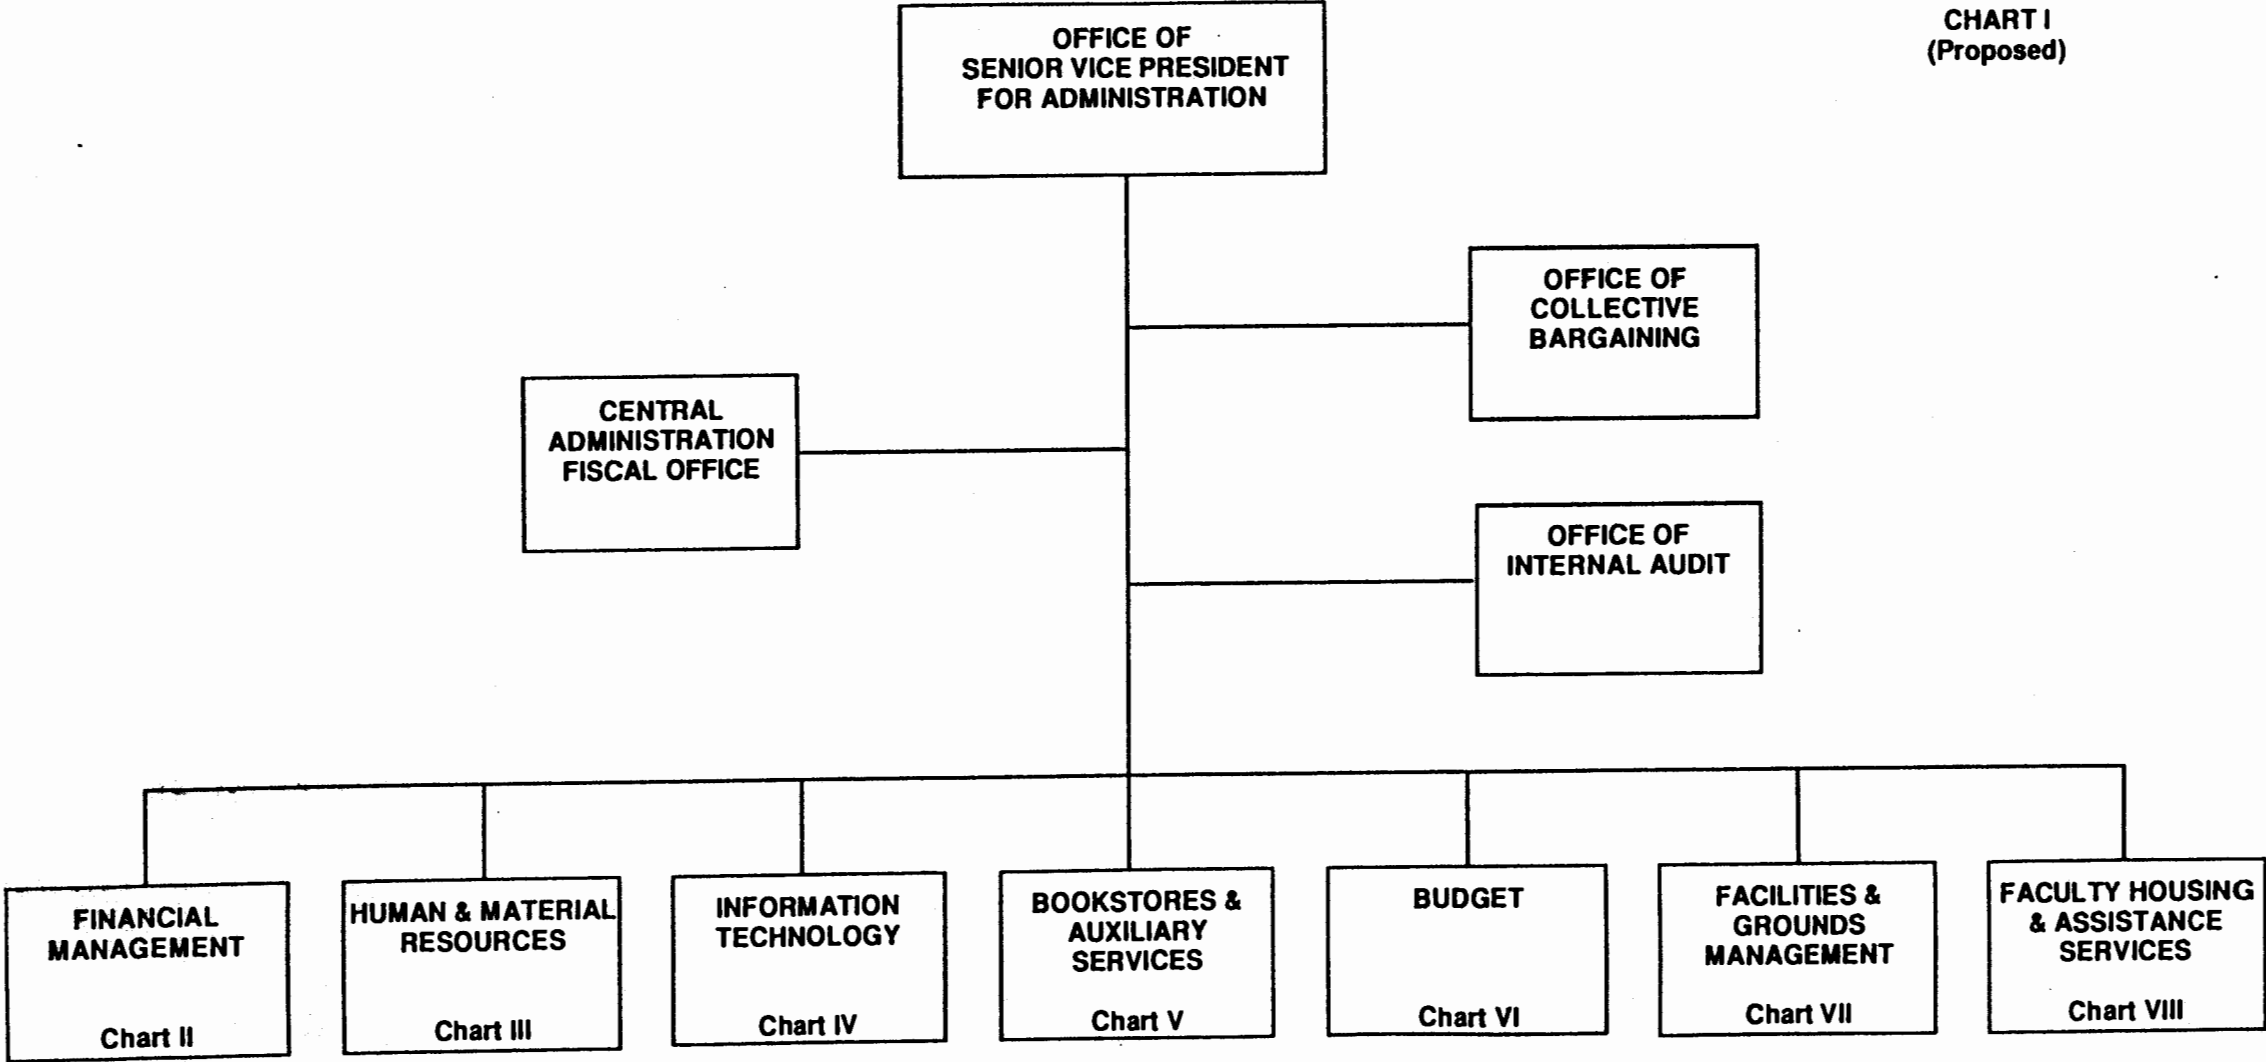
CHART I
(Proposed)

OFFICE OF SENIOR VICE PRESIDENT FOR ADMINISTRATION

OFFICE OF COLLECTIVE BARGAINING

CENTRAL ADMINISTRATION FISCAL OFFICE

OFFICE OF INTERNAL AUDIT

FINANCIAL MANAGEMENT
Chart II

HUMAN & MATERIAL RESOURCES
Chart III

INFORMATION TECHNOLOGY
Chart IV

BOOKSTORES & AUXILIARY SERVICES
Chart V

BUDGET
Chart VI

FACILITIES & GROUNDS MANAGEMENT
Chart VII

FACULTY HOUSING & ASSISTANCE SERVICES
Chart VIII